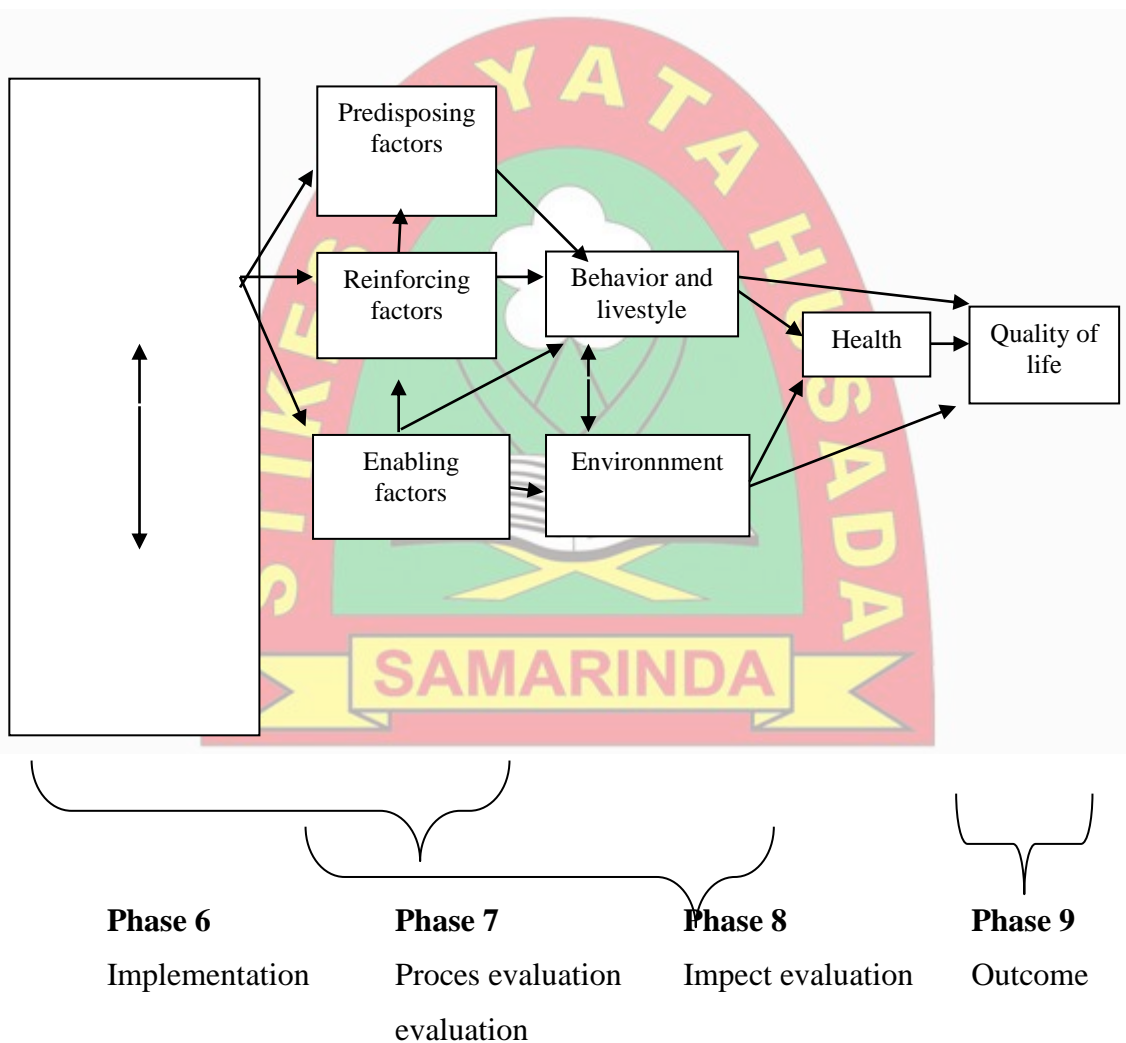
Predisposing factors

Reinforcing factors

Behavior and livestyle

Health

Quality of life

Enabling factors

Environnment

SAMARINDA

Phase 6
Implementation

Phase 7
Proces evaluation evaluation

Phase 8
Impect evaluation

Phase 9
Outcome